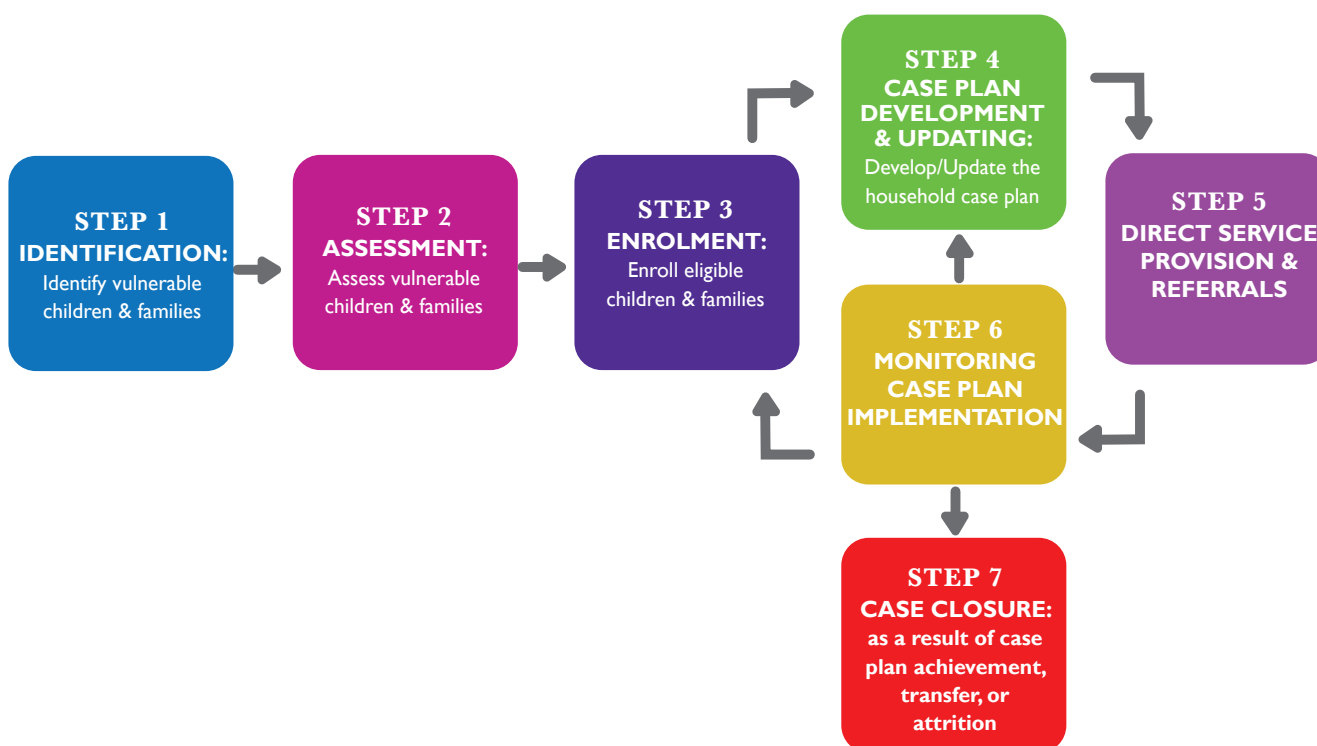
STEP 1
IDENTIFICATION:
Identify vulnerable children & families

STEP 2
ASSESSMENT:
Assess vulnerable children & families

STEP 3
ENROLMENT:
Enroll eligible children & families

STEP 4
CASE PLAN DEVELOPMENT & UPDATING:
Develop/Update the household case plan

STEP 5
DIRECT SERVICE PROVISION & REFERRALS

STEP 6
MONITORING CASE PLAN IMPLEMENTATION

STEP 7
CASE CLOSURE:
as a result of case plan achievement, transfer, or attrition